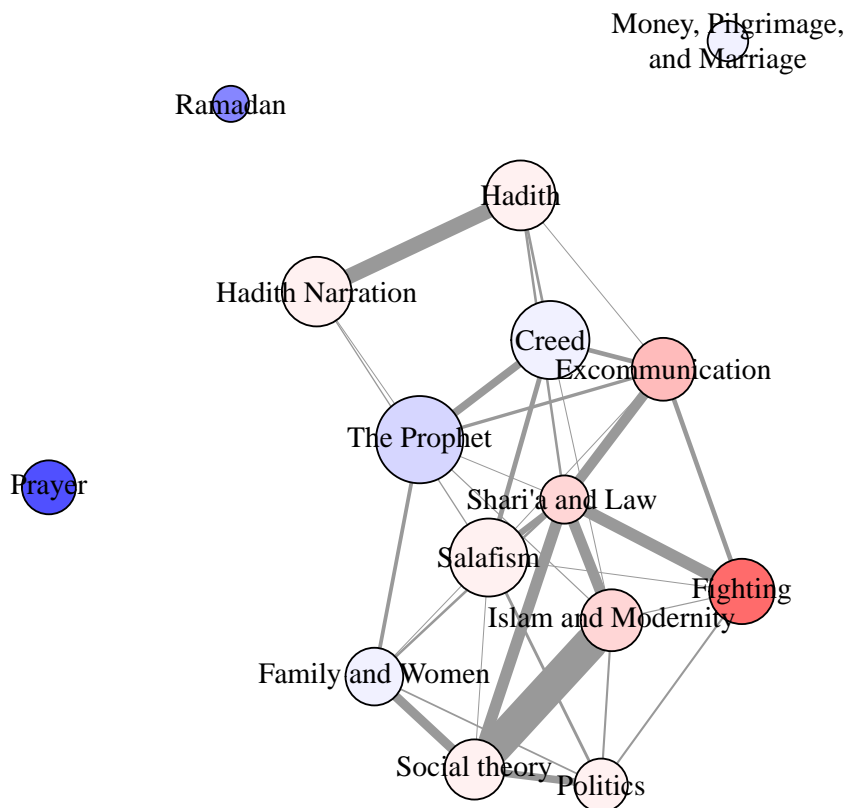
Money, Pilgrimage, and Marriage

Ramadan

Hadith

Hadith Narration

Creed

Excommunication

The Prophet

Prayer

Shari'a and Law

Salafism

Fighting

Islam and Modernity

Family and Women

Social theory

Politics